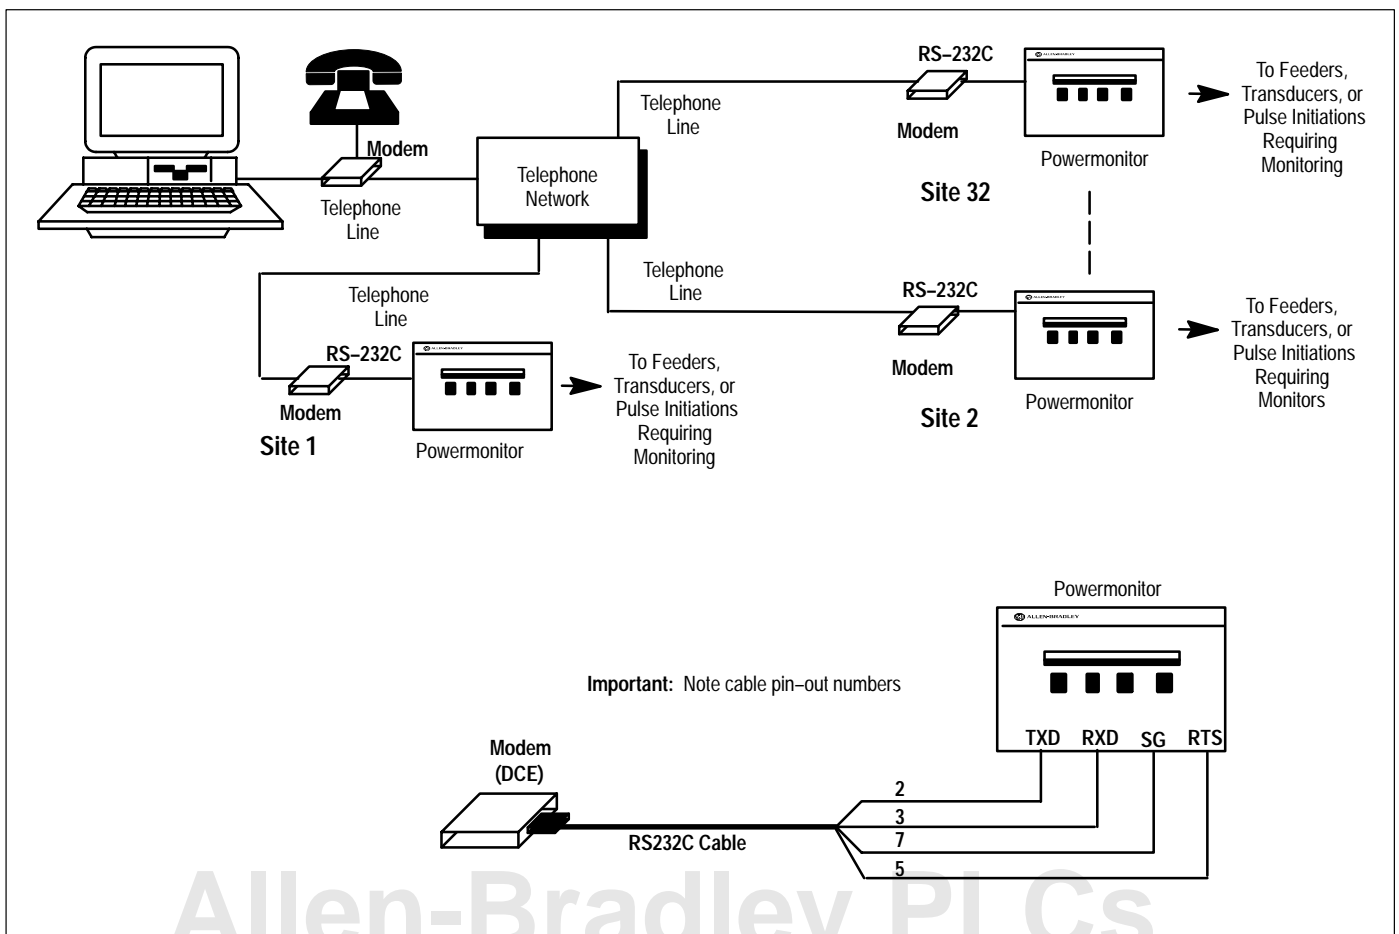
Modem

Telephone Line

Telephone Network

Telephone Line

RS–232C

Modem

Powermonitor

To Feeders, Transducers, or Pulse Initiations Requiring Monitoring

Site 32

Telephone Line

Telephone Line

RS–232C

Modem

Site 1

Powermonitor

To Feeders, Transducers, or Pulse Initiations Requiring Monitoring

RS–232C

Modem

Site 2

Powermonitor

To Feeders, Transducers, or Pulse Initiations Requiring Monitors

Powermonitor

ALLEN-BRADLEY

Important: Note cable pin–out numbers

TXD RXD SG RTS

Modem (DCE)

RS232C Cable

2
3
7
5

Allen-Bradley PLCs